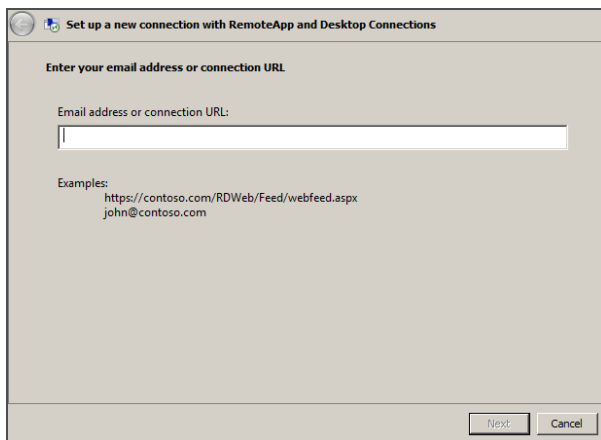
Set up a new connection with RemoteApp and Desktop Connections

Enter your email address or connection URL

Email address or connection URL:

Examples:
https://contoso.com/RDWeb/Feed/webfeed.aspx
john@contoso.com

Next

Cancel